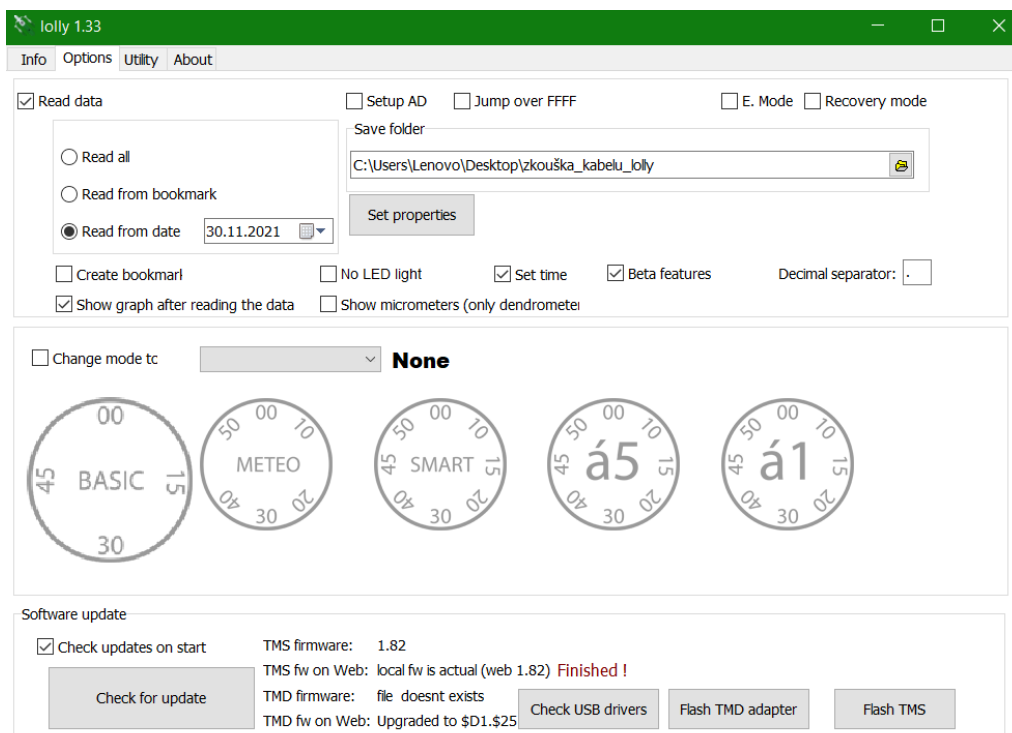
lolly 1.33

Info Options Utility About

Read data

Setup AD Jump over FFFF

E. Mode Recovery mode

Save folder

Read all

C:\Users\Lenovo\Desktop\zkouška_kabelu_lolly

Read from bookmark

Read from date 30.11.2021

Set properties

Create bookmarl

No LED light

Set time

Beta features

Decimal separator: .

Show graph after reading the data

Show micrometers (only dendrometer

Change mode tc

None

00 45 BASIC 15 30

00 50 10 METEO 40 20 30

00 50 10 45 SMART 15 40 20 30

00 50 10 45 á5 15 40 20 30

00 50 10 45 á1 15 40 20 30

Software update

Check updates on start

TMS firmware: 1.82

TMS fw on Web: local fw is actual (web 1.82) Finished !

Check for update

TMD firmware: file doesnt exists

TMD fw on Web: Upgraded to $D1.$25

Check USB drivers

Flash TMD adapter

Flash TMS